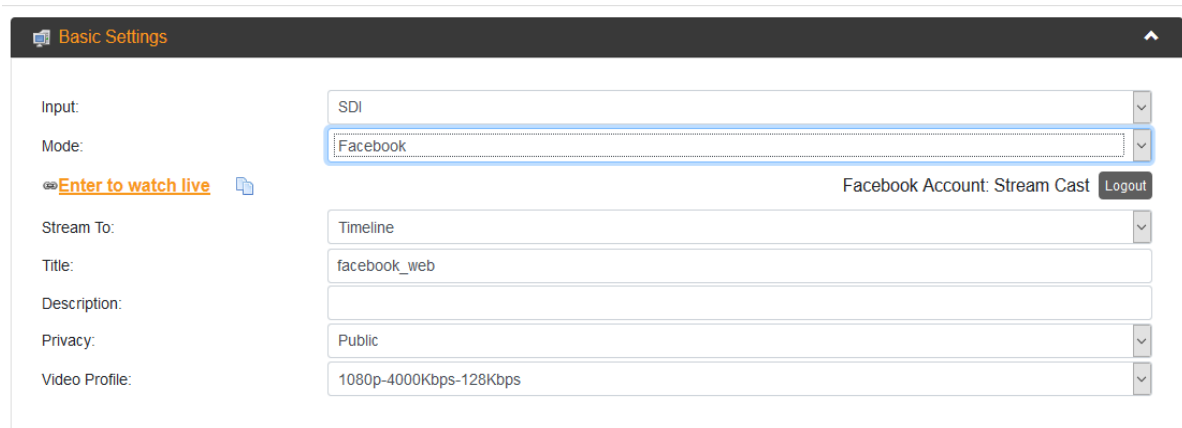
Basic Settings

Input: SDI

Mode: Facebook

Enter to watch live

Facebook Account: Stream Cast Logout

Stream To: Timeline

Title: facebook_web

Description:

Privacy: Public

Video Profile: 1080p-4000Kbps-128Kbps